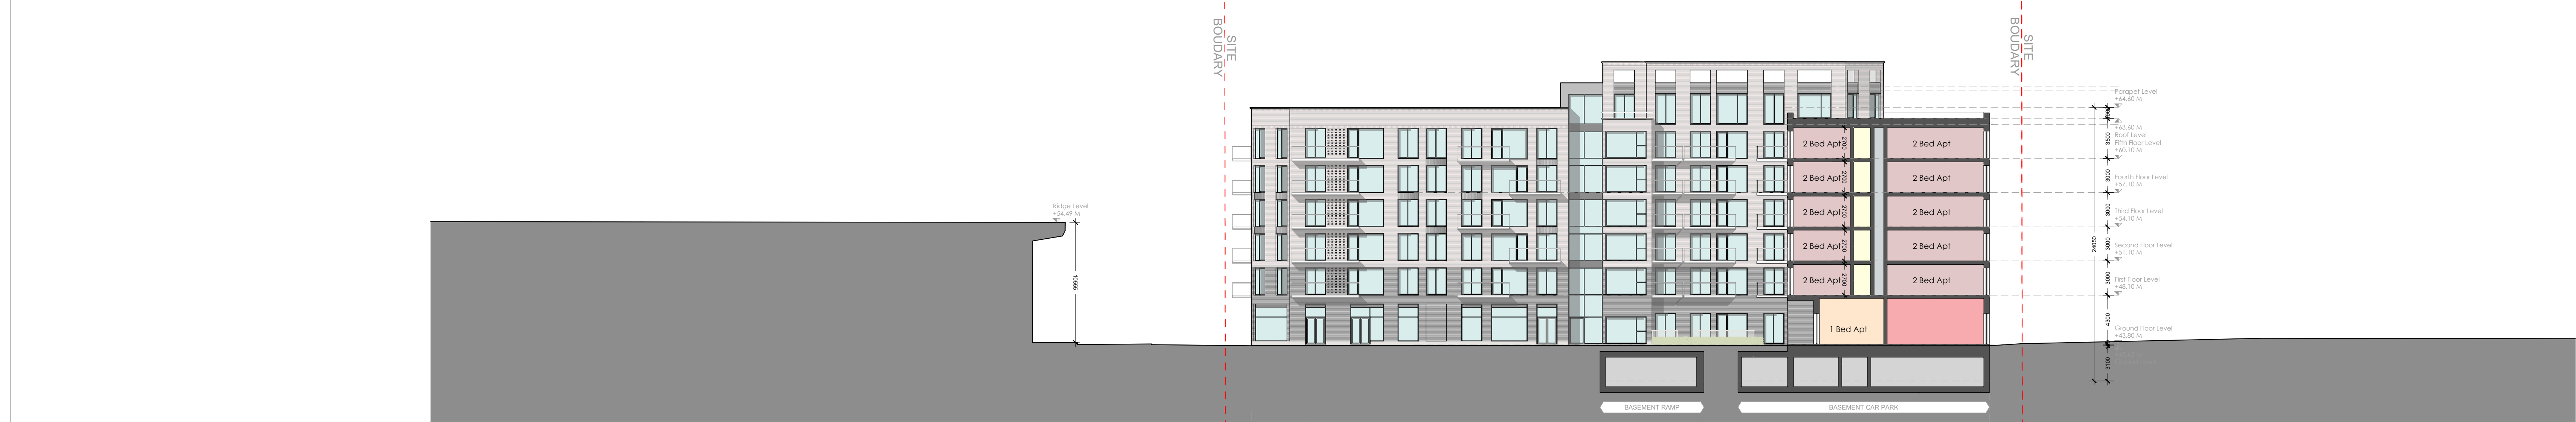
SITE BOUDARY

SITE BOUDARY

Ridge Level
+54.49 M

10555

Parapet Level
+64.60 M

+63.60 M
Roof Level
Fifth Floor Level
+60.10 M

Fourth Floor Level
+57.10 M

Third Floor Level
+54.10 M

Second Floor Level
+51.10 M

First Floor Level
+48.10 M

Ground Floor Level
+43.80 M

3500
3000
3000
3000
3000
4300
3100
24050

2 Bed Apt
2 Bed Apt
2 Bed Apt
2 Bed Apt
2 Bed Apt
2 Bed Apt
2 Bed Apt
2 Bed Apt
2 Bed Apt
2 Bed Apt
1 Bed Apt

2700
2700
2700
2700
2700

BASEMENT RAMP
BASEMENT CAR PARK